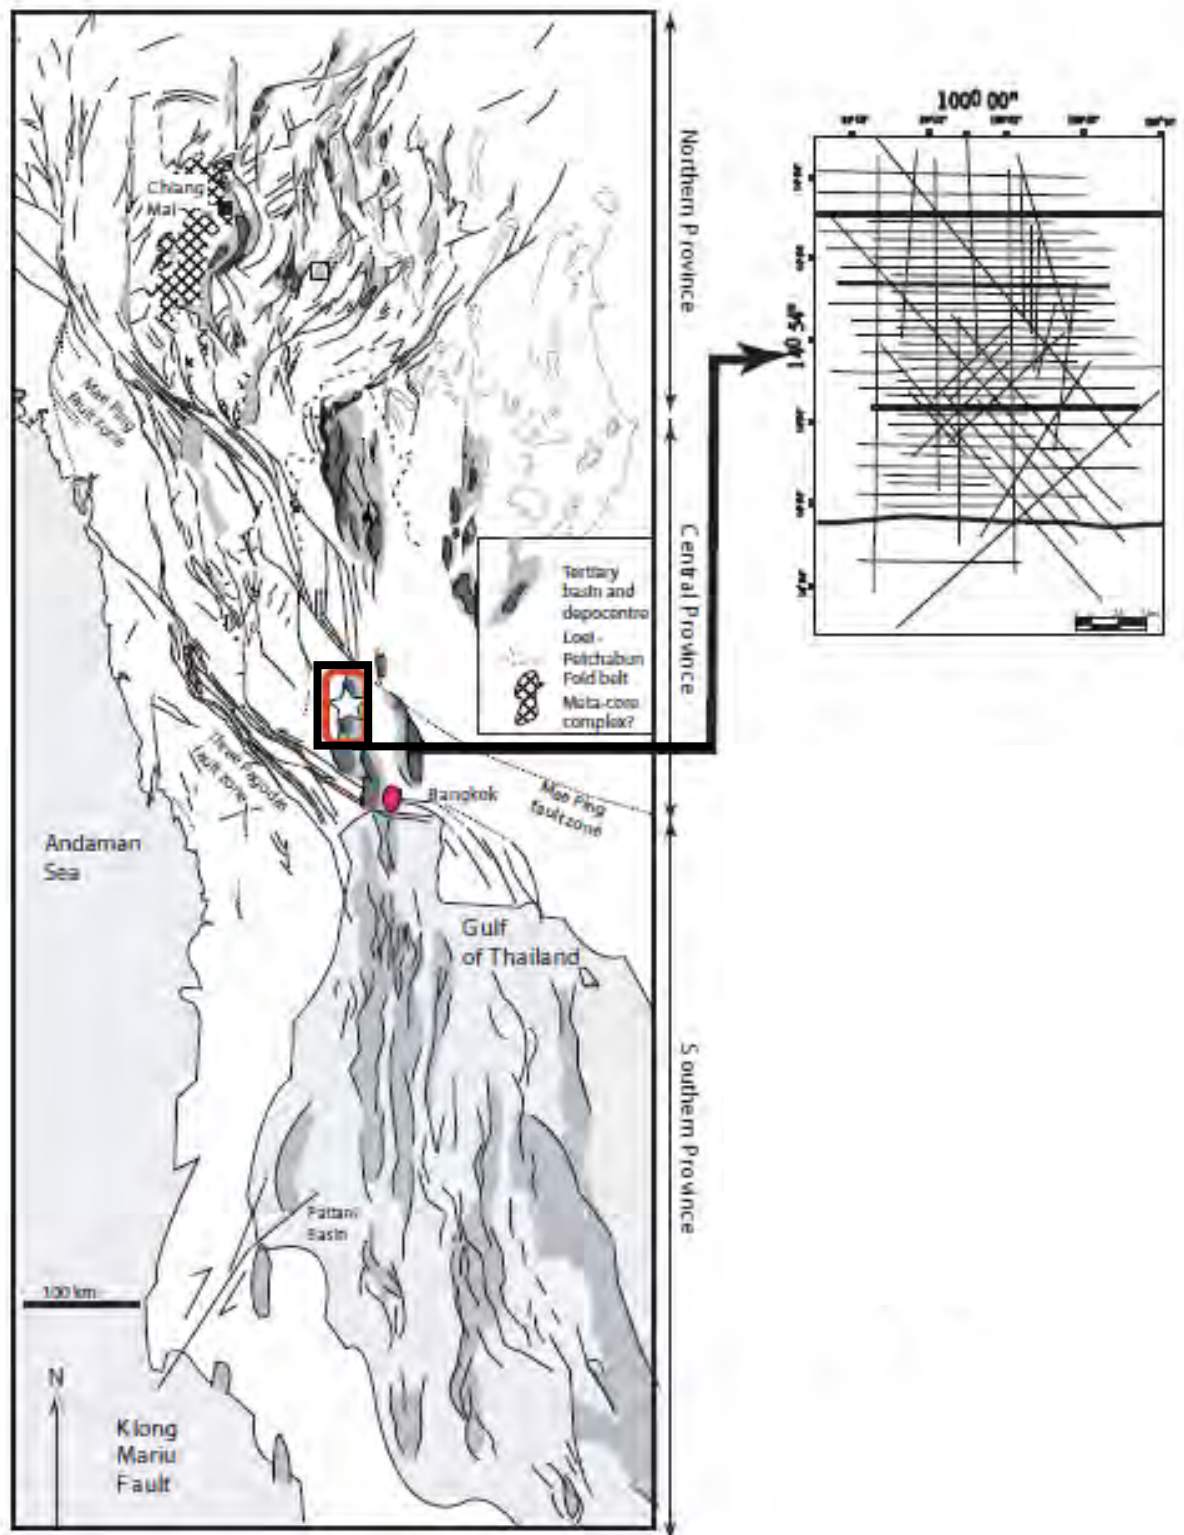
Northern Province

Central Province

Southern Province

Chiang Mai

Mae Ping fault zone

Tertiary basin and depocentre

Loei - Petchabun Fold belt

Meta-core complex?

Three Pagodas fault zone

Bangkok

Mae Ping faultzone

Andaman Sea

Gulf of Thailand

Pattani Basin

100 km

N

Klong Mariu Fault

100 00"

14 54"

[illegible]